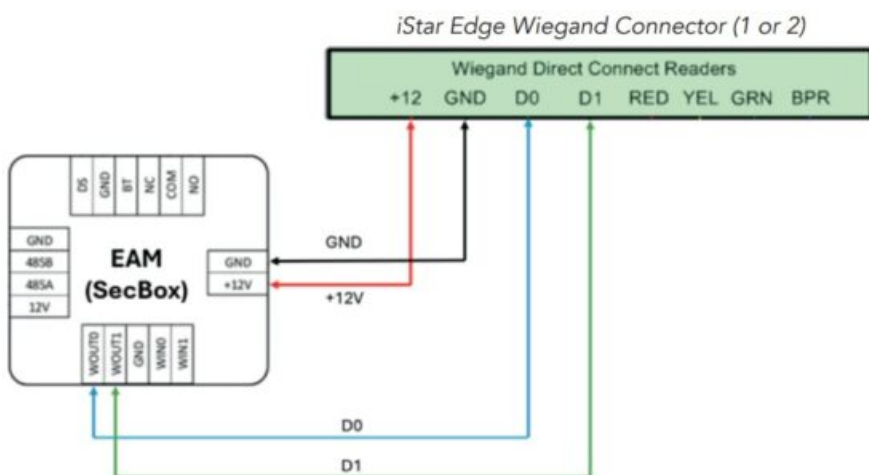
iStar Edge Wiegand Connector (1 or 2)

Wiegand Direct Connect Readers

+12 GND D0 D1 RED YEL GRN BPR

DS GND BT NC COM NO

GND
485B
485A
12V

EAM
(SecBox)

GND
+12V

GND

+12V

WOUT0 WOUT1 GND WIN0 WIN1

D0

D1